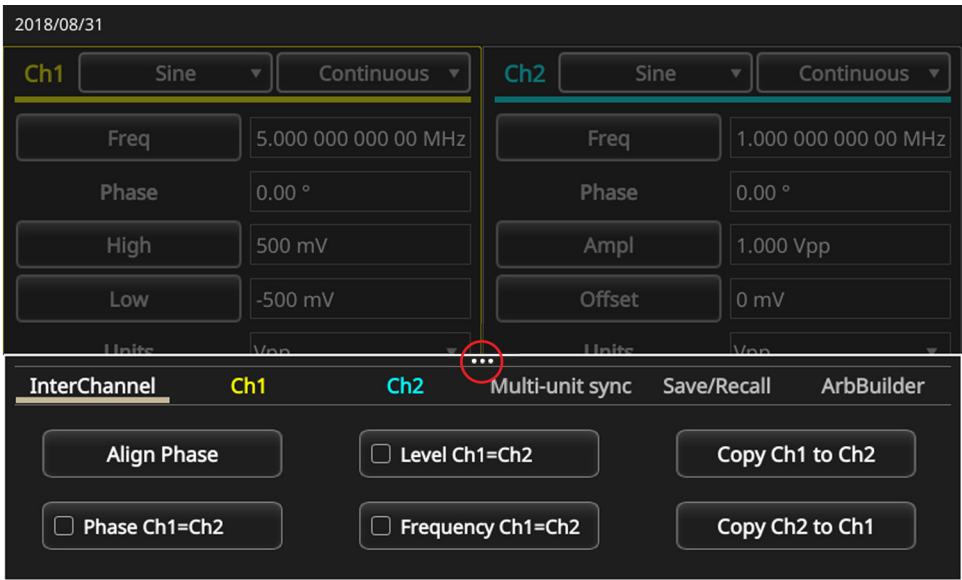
2018/08/31

Ch1 Sine Continuous

Freq 5.000 000 000 00 MHz

Phase 0.00 °

High 500 mV

Low -500 mV

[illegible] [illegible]

Ch2 Sine Continuous

Freq 1.000 000 000 00 MHz

Phase 0.00 °

Ampl 1.000 Vpp

Offset 0 mV

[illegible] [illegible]

•••

InterChannel Ch1 Ch2 Multi-unit sync Save/Recall ArbBuilder

Align Phase

Level Ch1=Ch2

Copy Ch1 to Ch2

Phase Ch1=Ch2

Frequency Ch1=Ch2

Copy Ch2 to Ch1